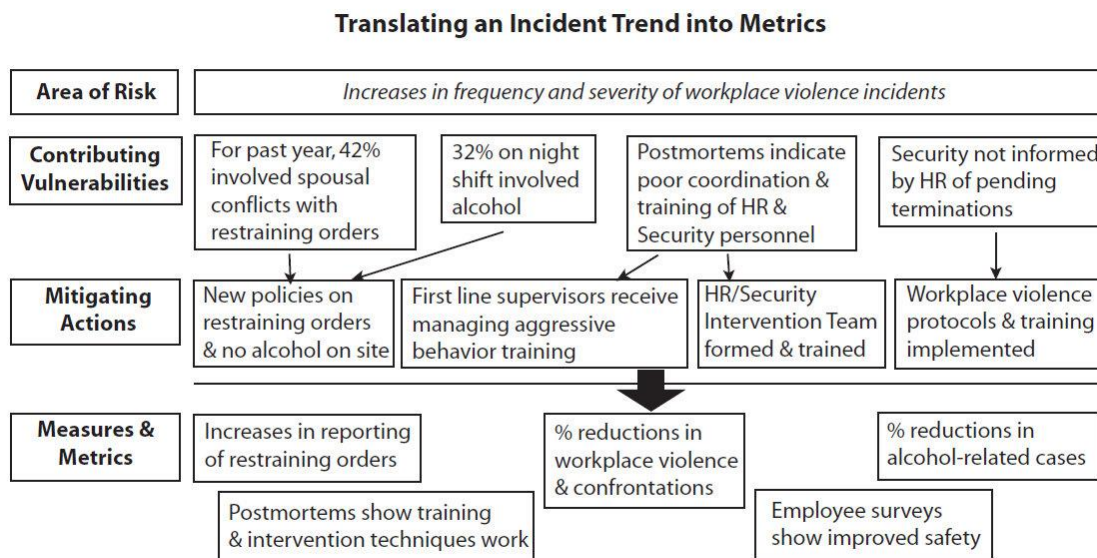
Translating an Incident Trend into Metrics

Area of Risk

Increases in frequency and severity of workplace violence incidents

Contributing Vulnerabilities

For past year, 42% involved spousal conflicts with restraining orders

32% on night shift involved alcohol

Postmortems indicate poor coordination & training of HR & Security personnel

Security not informed by HR of pending terminations

Mitigating Actions

New policies on restraining orders & no alcohol on site

First line supervisors receive managing aggressive behavior training

HR/Security Intervention Team formed & trained

Workplace violence protocols & training implemented

Measures & Metrics

Increases in reporting of restraining orders

% reductions in workplace violence & confrontations

% reductions in alcohol-related cases

Postmortems show training & intervention techniques work

Employee surveys show improved safety